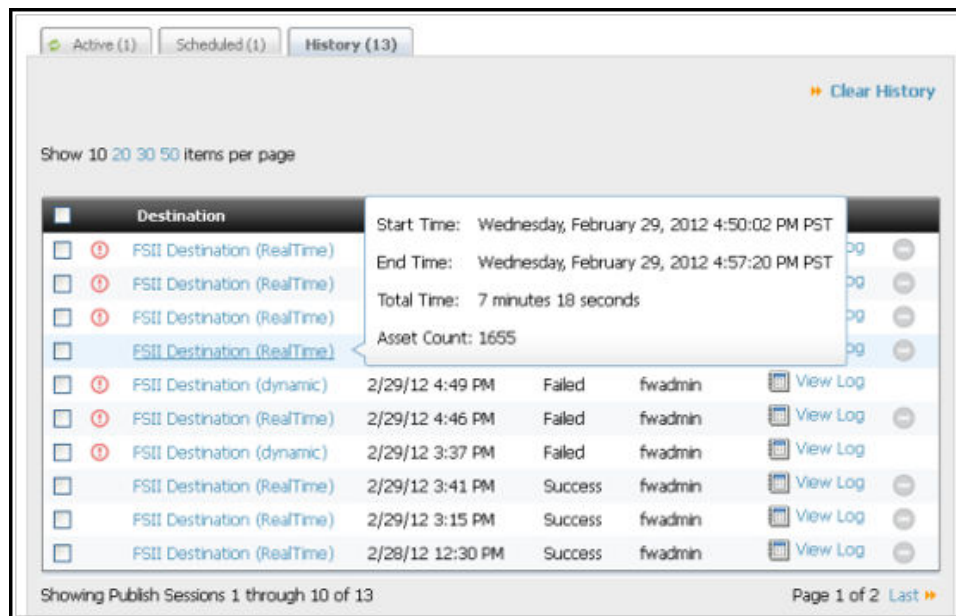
Active (1) Scheduled (1) History (13)

Clear History

Show 10 20 30 50 items per page

| | | Destination | | | | | |
|---|---|---|---|---|---|---|---|
| | | FSII Destination (RealTime) | | | | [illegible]og | |
| | | FSII Destination (RealTime) | | | | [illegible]og | |
| | | FSII Destination (RealTime) | | | | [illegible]og | |
| | | FSII Destination (RealTime) | | | | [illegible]og | |
| | | FSII Destination (dynamic) | 2/29/12 4:49 PM | Failed | fwadmin | View Log | |
| | | FSII Destination (RealTime) | 2/29/12 4:46 PM | Failed | fwadmin | View Log | |
| | | FSII Destination (dynamic) | 2/29/12 3:37 PM | Failed | fwadmin | View Log | |
| | | FSII Destination (RealTime) | 2/29/12 3:41 PM | Success | fwadmin | View Log | |
| | | FSII Destination (RealTime) | 2/29/12 3:15 PM | Success | fwadmin | View Log | |
| | | FSII Destination (RealTime) | 2/28/12 12:30 PM | Success | fwadmin | View Log | |

Start Time: Wednesday, February 29, 2012 4:50:02 PM PST
End Time: Wednesday, February 29, 2012 4:57:20 PM PST
Total Time: 7 minutes 18 seconds
Asset Count: 1655

Showing Publish Sessions 1 through 10 of 13

Page 1 of 2 Last